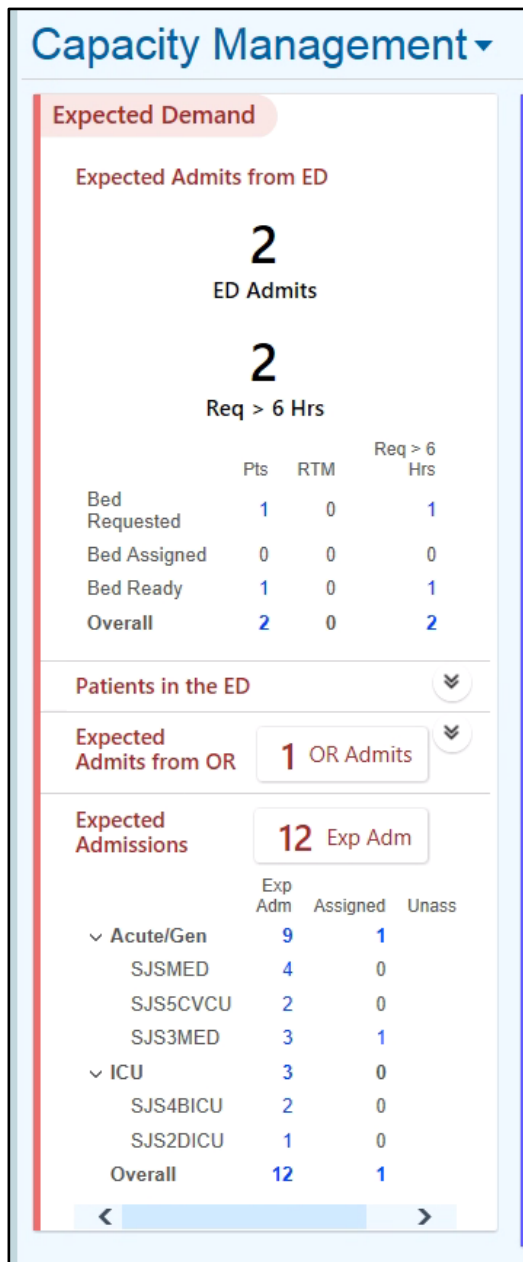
Capacity Management

Expected Demand

Expected Admits from ED

2
ED Admits

2
Req > 6 Hrs

| | Pts | RTM | Req > 6 Hrs |
|---|---|---|---|
| Bed Requested | 1 | 0 | 1 |
| Bed Assigned | 0 | 0 | 0 |
| Bed Ready | 1 | 0 | 1 |
| Overall | 2 | 0 | 2 |

Patients in the ED

Expected Admits from OR

1 OR Admits

Expected Admissions

12 Exp Adm

| | Exp Adm | Assigned | Unass |
|---|---|---|---|
| Acute/Gen | 9 | 1 | |
| SJSMED | 4 | 0 | |
| SJS5CVCU | 2 | 0 | |
| SJS3MED | 3 | 1 | |
| ICU | 3 | 0 | |
| SJS4BICU | 2 | 0 | |
| SJS2DICU | 1 | 0 | |
| Overall | 12 | 1 | |